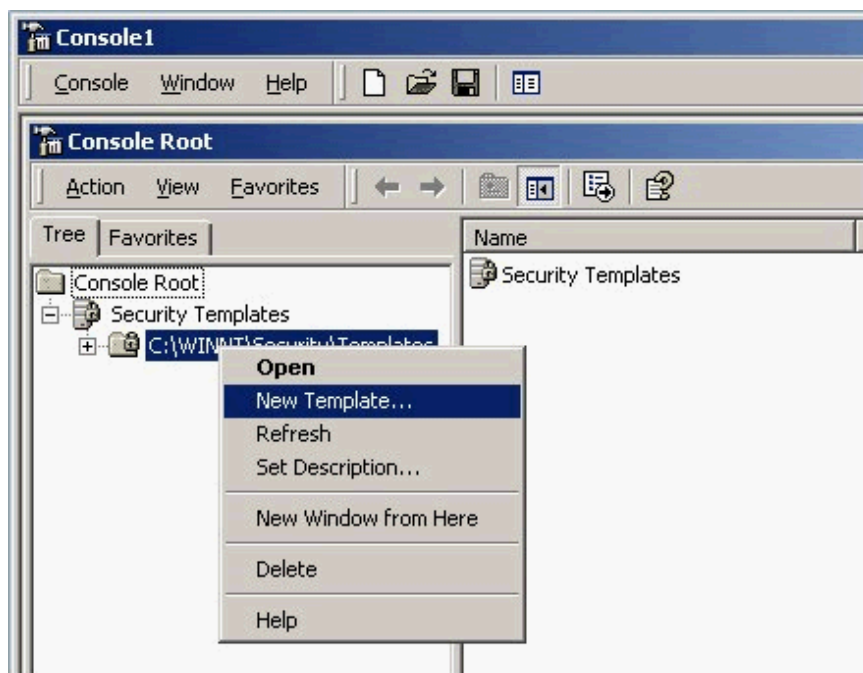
Console1

Console Window Help

Console Root

Action View Favorites

Tree Favorites

Console Root
Security Templates
C:\WIN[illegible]

Name
Security Templates

Open
New Template...
Refresh
Set Description...
New Window from Here
Delete
Help